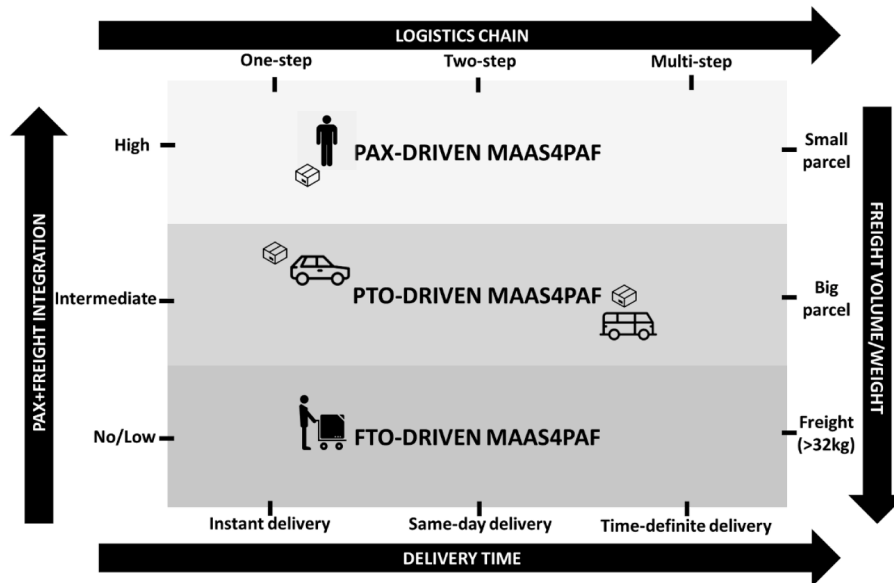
LOGISTICS CHAIN

One-step

Two-step

Multi-step

PAX+FREIGHT INTEGRATION

High

Intermediate

No/Low

PAX-DRIVEN MAAS4PAF

PTO-DRIVEN MAAS4PAF

FTO-DRIVEN MAAS4PAF

FREIGHT VOLUME/WEIGHT

Small parcel

Big parcel

Freight (>32kg)

Instant delivery

Same-day delivery

Time-definite delivery

DELIVERY TIME